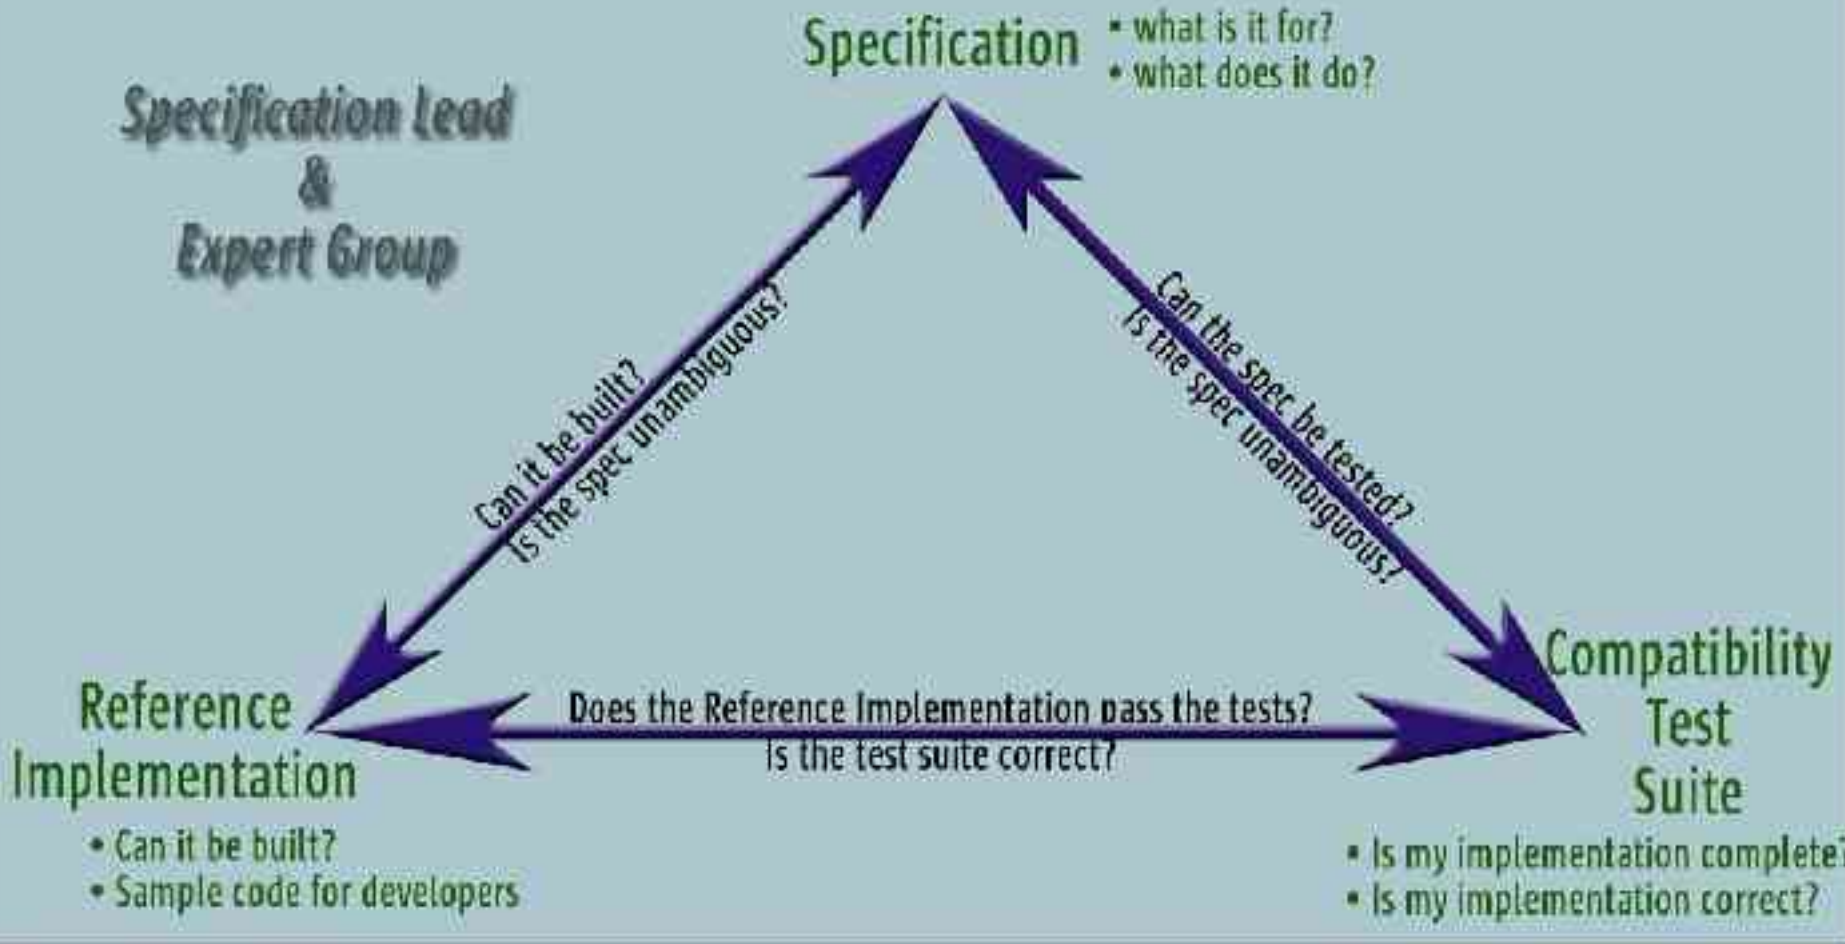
Specification
• what is it for?
• what does it do?

Specification Lead
&
Expert Group

Can it be built?
Is the spec unambiguous?

Can the spec be tested?
Is the spec unambiguous?

Reference Implementation
• Can it be built?
• Sample code for developers

Does the Reference Implementation pass the tests?
Is the test suite correct?

Compatibility Test Suite
• Is my implementation complete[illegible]
• Is my implementation correct?